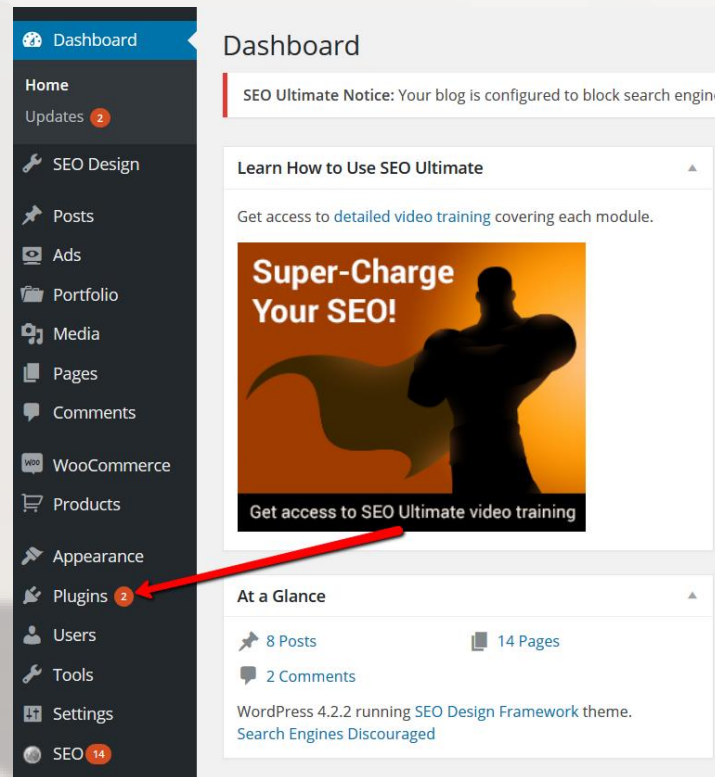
Dashboard
Home
Updates 2
SEO Design
Posts
Ads
Portfolio
Media
Pages
Comments
WooCommerce
Products
Appearance
Plugins 2
Users
Tools
Settings
SEO 14

Dashboard

SEO Ultimate Notice: Your blog is configured to block search engin

Learn How to Use SEO Ultimate

Get access to detailed video training covering each module.

Super-Charge Your SEO!

Get access to SEO Ultimate video training

At a Glance

8 Posts
14 Pages
2 Comments

WordPress 4.2.2 running SEO Design Framework theme.
Search Engines Discouraged